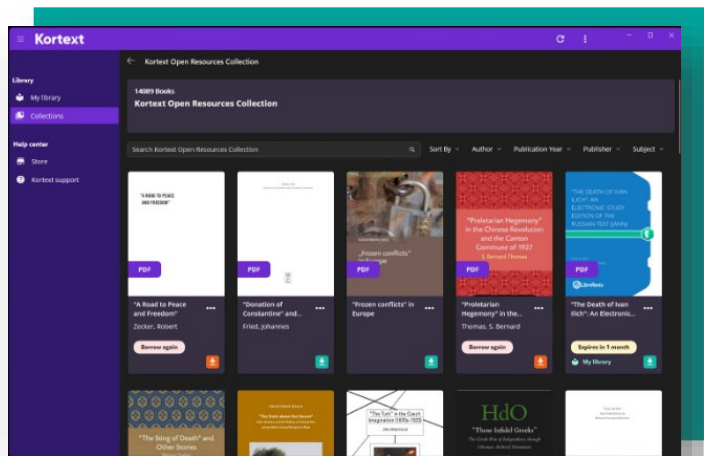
≡ Kortext

Library
My library
Collections

Help center
Store
Kortext support

← Kortext Open Resources Collection

14089 Books
Kortext Open Resources Collection

Search Kortext Open Resources Collection

Sort By
Author
Publication Year
Publisher
Subject

"A ROAD TO PEACE AND FREEDOM"
PDF
"A Road to Peace and Freedom"
Zecker, Robert
Borrow again

PDF
"Donation of Constantine" and...
Fried, Johannes

"Frozen conflicts" in Europe
PDF
"Frozen conflicts" in Europe

"Proletarian Hegemony" in the Chinese Revolution and the Canton Commune of 1927
S. Bernard Thomas
PDF
"Proletarian Hegemony" in the...
Thomas, S. Bernard
Borrow again

"THE DEATH OF IVAN ILICH": AN ELECTRONIC STUDY EDITION OF THE RUSSIAN TEXT
PDF
"The Death of Ivan Ilich": An Electronic...
Expires in 1 month
My library

"The Sting of Death" and Other Stories

"The Truth about the Secrets"

"The Turk" in the Czech Imagination (1870s–1923)

HdO
"These Infidel Greeks"